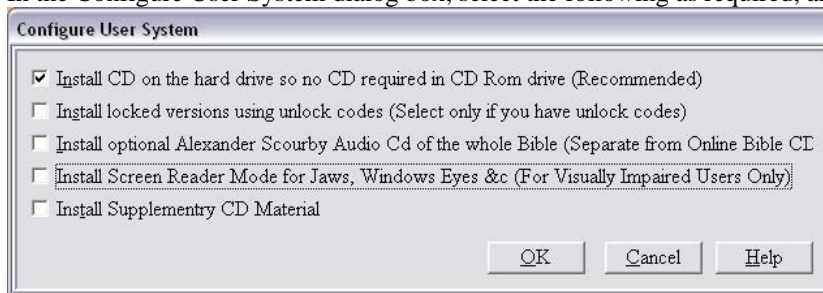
In the Configure User System dialog box, select the following as required, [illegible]

Configure User System

☑ Install CD on the hard drive so no CD required in CD Rom drive (Recommended)
☐ Install locked versions using unlock codes (Select only if you have unlock codes)
☐ Install optional Alexander Scourby Audio Cd of the whole Bible (Separate from Online Bible C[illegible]
☐ Install Screen Reader Mode for Jaws, Windows Eyes &c (For Visually Impaired Users Only)
☐ Install Supplementry CD Material

OK Cancel Help